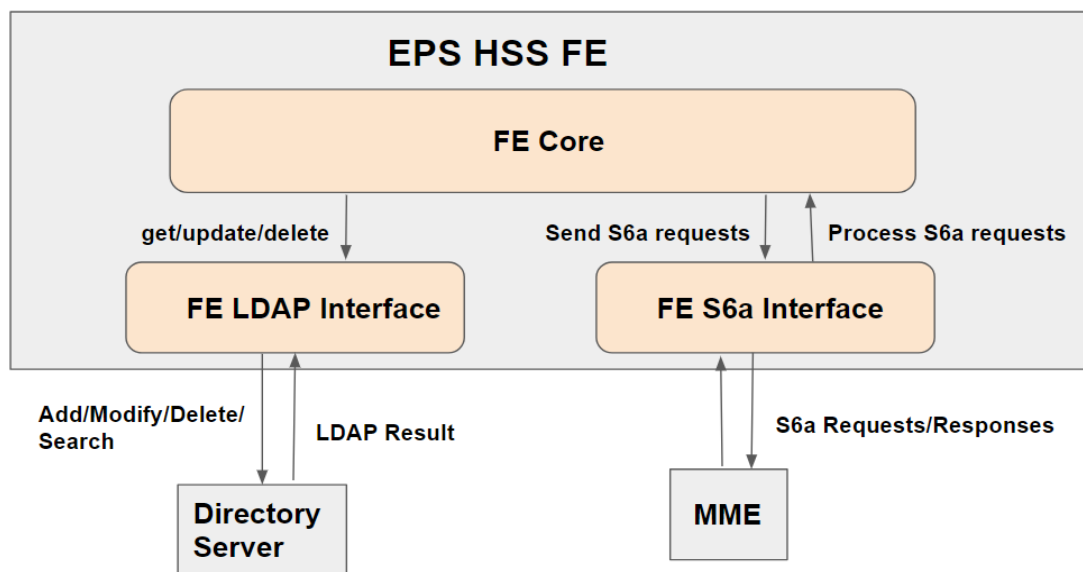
EPS HSS FE

FE Core

get/update/delete

Send S6a requests

Process S6a requests

FE LDAP Interface

FE S6a Interface

Add/Modify/Delete/ Search

LDAP Result

S6a Requests/Responses

Directory Server

MME